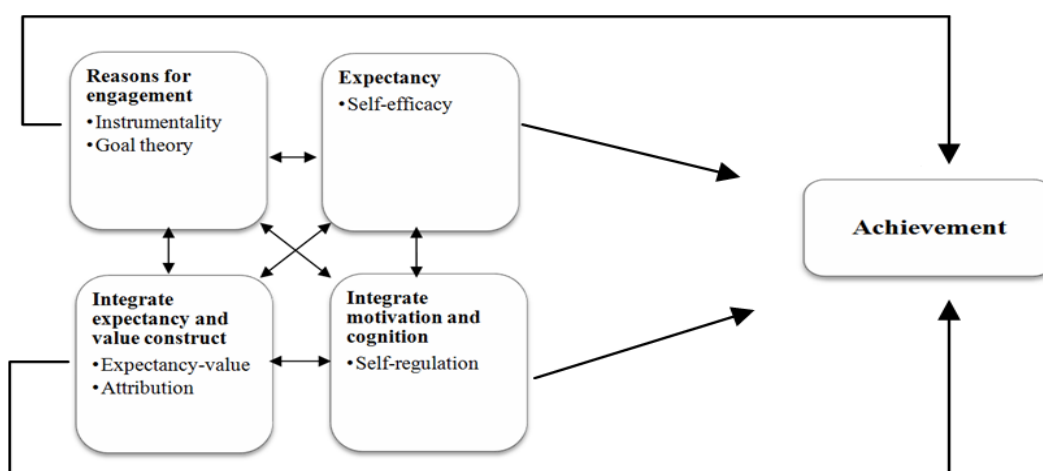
Reasons for engagement
•Instrumentality
•Goal theory

Expectancy
•Self-efficacy

Achievement

Integrate expectancy and value construct
•Expectancy-value
•Attribution

Integrate motivation and cognition
•Self-regulation